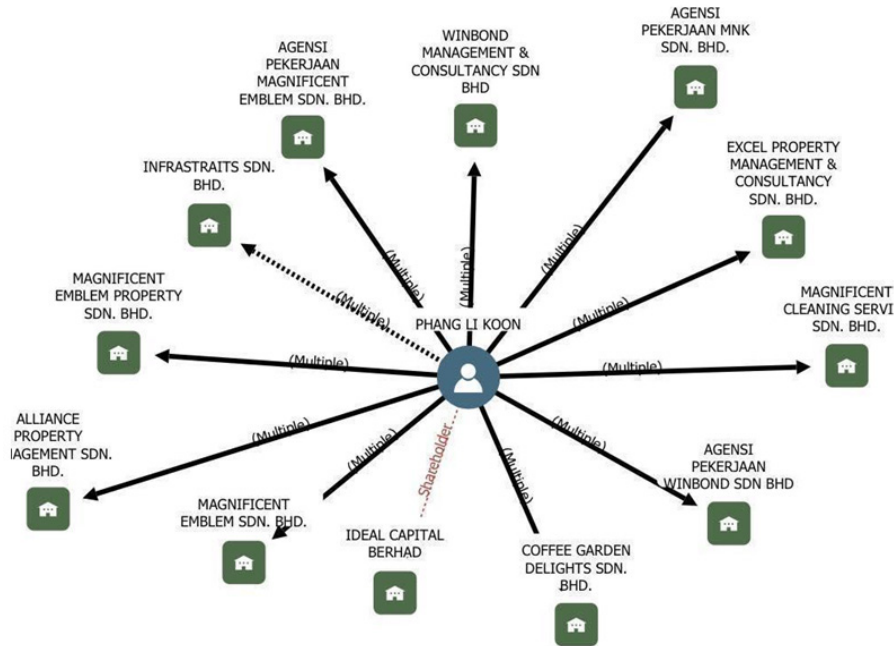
PHANG LI KOON

AGENSI PEKERJAAN MAGNIFICENT EMBLEM SDN. BHD.

WINBOND MANAGEMENT & CONSULTANCY SDN BHD

AGENSI PEKERJAAN MNK SDN. BHD.

INFRASTRAITS SDN. BHD.

EXCEL PROPERTY MANAGEMENT & CONSULTANCY SDN. BHD.

MAGNIFICENT EMBLEM PROPERTY SDN. BHD.

MAGNIFICENT CLEANING SERVI SDN. BHD.

ALLIANCE PROPERTY IAGEMENT SDN. BHD.

AGENSI PEKERJAAN WINBOND SDN BHD

MAGNIFICENT EMBLEM SDN. BHD.

IDEAL CAPITAL BERHAD

COFFEE GARDEN DELIGHTS SDN. BHD.

(Multiple)
(Multiple)
(Multiple)
(Multiple)
(Multiple)
(Multiple)
(Multiple)
(Multiple)
(Multiple)
(Multiple)
(Multiple)
Shareholder